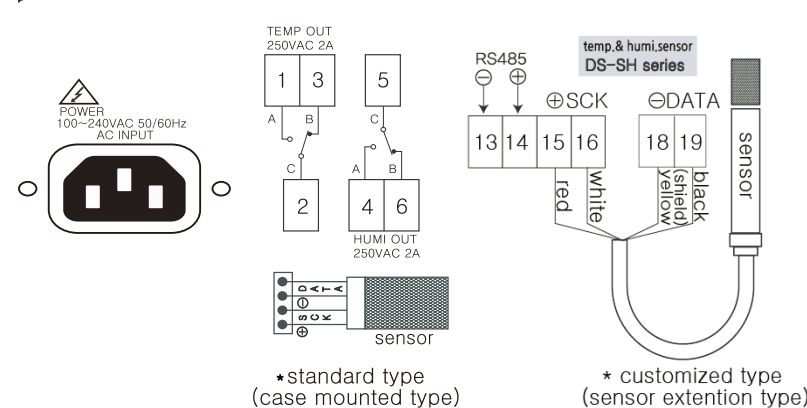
POWER
100~240VAC 50/60Hz
AC INPUT

TEMP OUT
250VAC 2A

1 3 5

A B C

C A B

2 4 6

HUMI OUT
250VAC 2A

DATA ⊖ SCK ⊕

sensor

*standard type
(case mounted type)

RS485
⊖ ⊕

temp.& humi.sensor
DS-SH series

⊕SCK ⊖DATA

13 14 15 16 18 19

red white yellow (shield) black

sensor

* customized type
(sensor extention type)